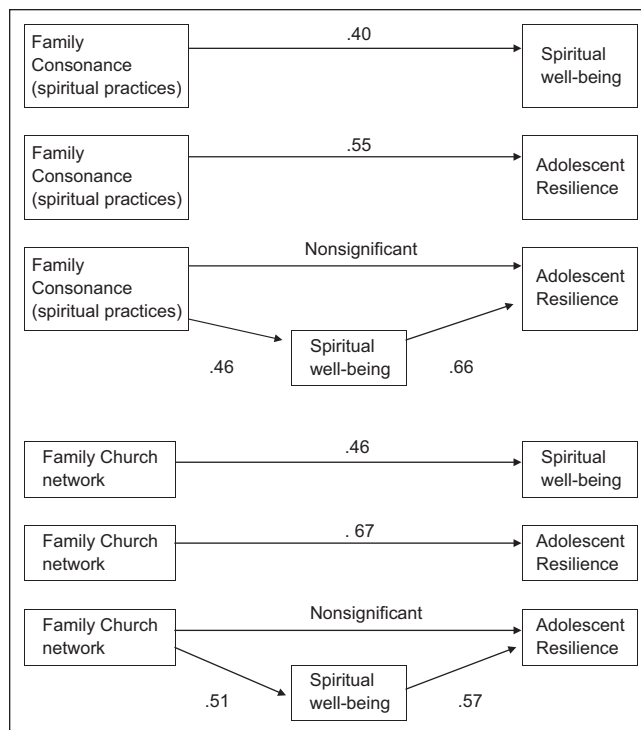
Family Consonance (spiritual practices)
.40
Spiritual well-being

Family Consonance (spiritual practices)
.55
Adolescent Resilience

Family Consonance (spiritual practices)
Nonsignificant
Adolescent Resilience
Spiritual well-being
.46
.66

Family Church network
.46
Spiritual well-being

Family Church network
. 67
Adolescent Resilience

Family Church network
Nonsignificant
Adolescent Resilience
Spiritual well-being
.51
.57